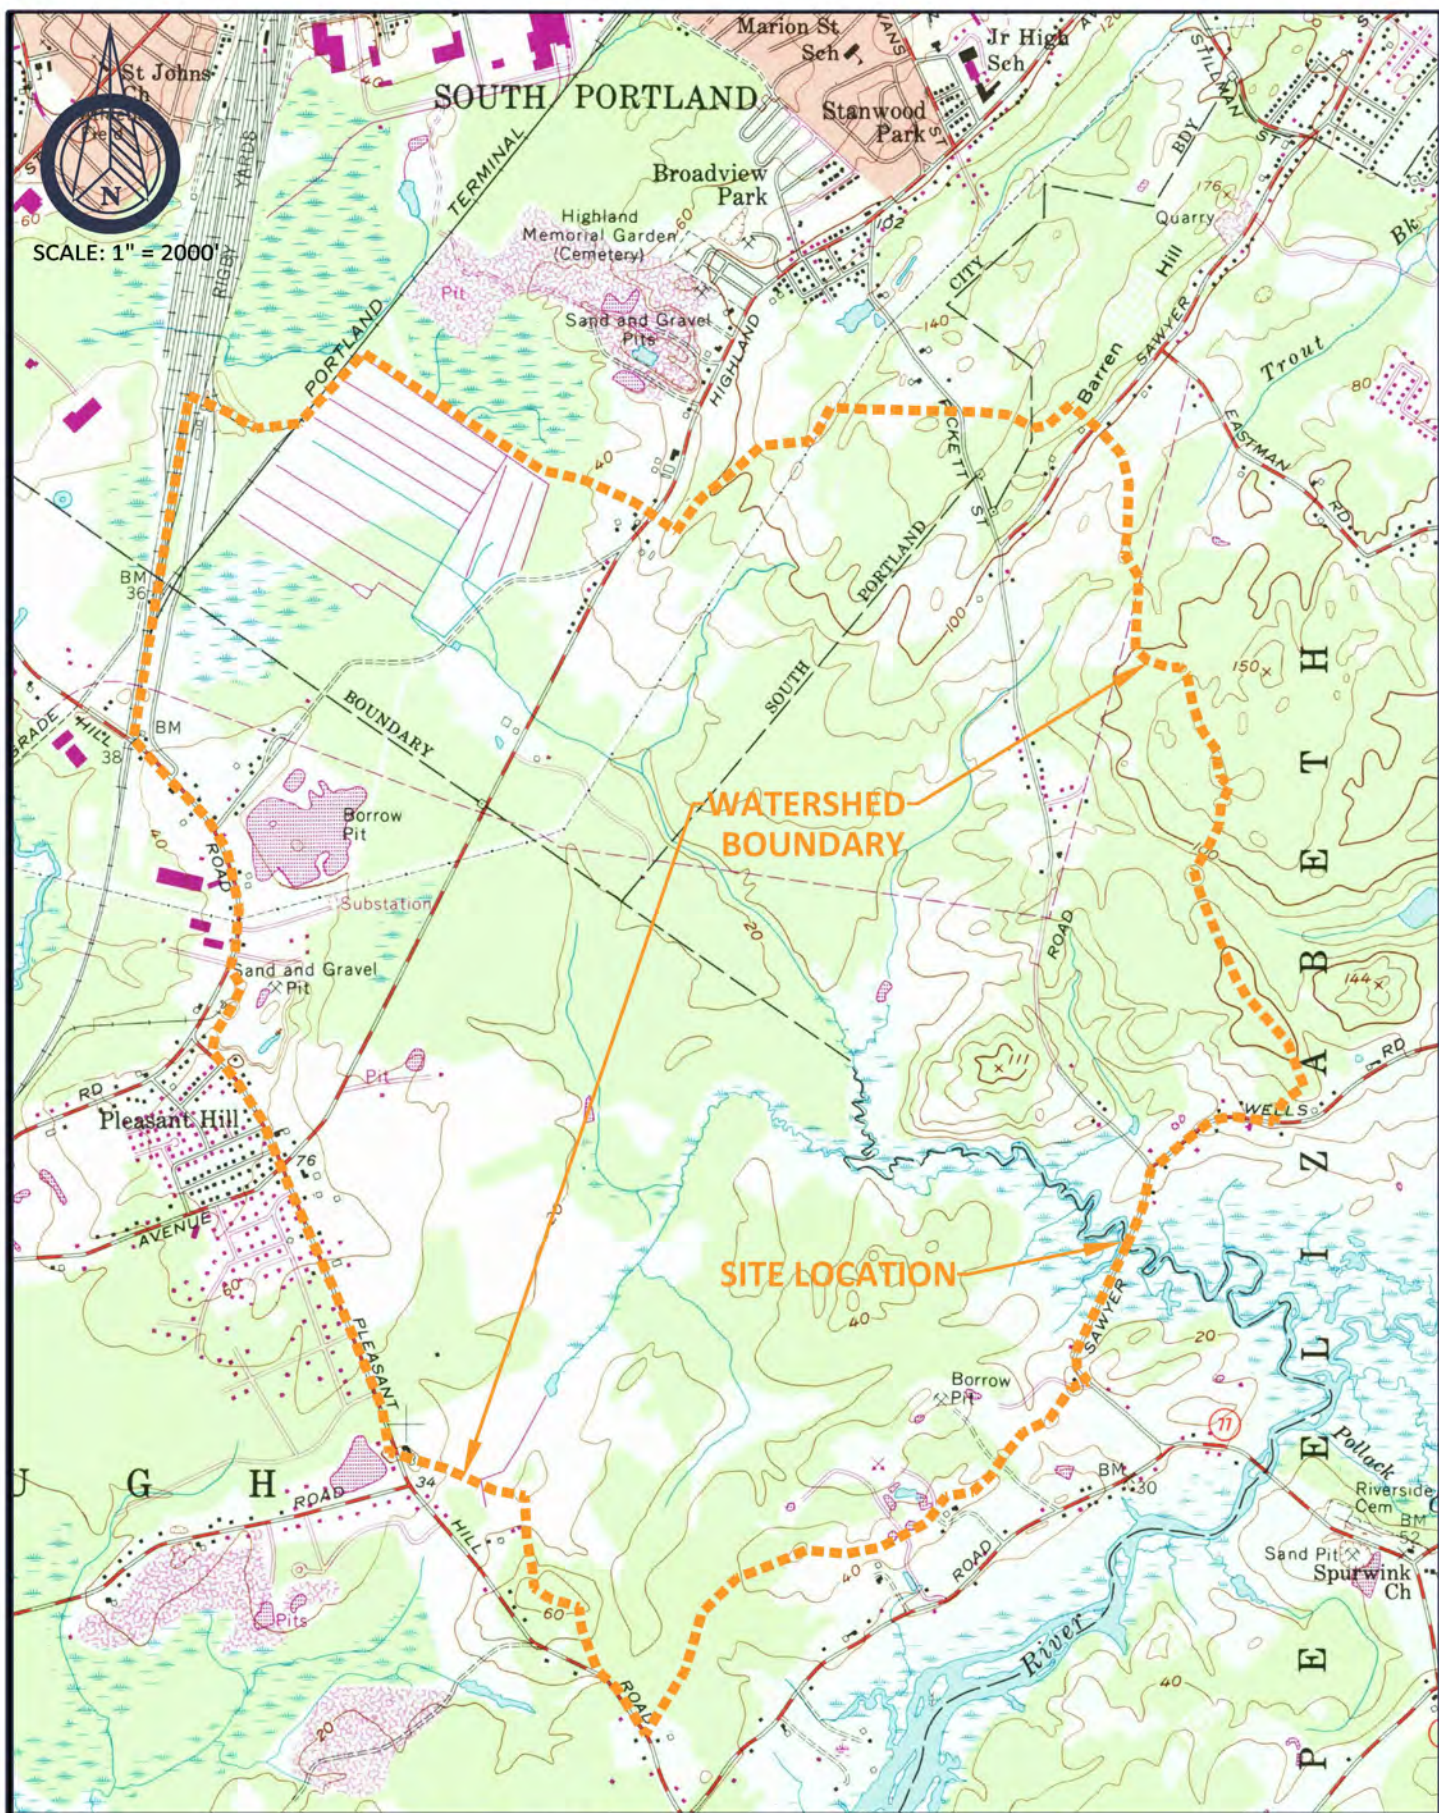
N
SCALE: 1" = 2000'
St Johns Ch
SOUTH PORTLAND
Marion St Sch
Jr High Sch
Stanwood Park
Broadview Park
Highland Memorial Garden (Cemetery)
Pit
Sand and Gravel Pits
HIGHLAND
TERMINAL
PORTLAND
RIGBY YARDS
CITY
BDY
STILLMAN ST
Quarry
176
Barren Hill
SAWYER
Trout
Bk
EASTMAN RD
80
140
102
40
60
PICKETT ST
SOUTH PORTLAND
100
150
BM 36
BM 38
GRADE HILL
BOUNDARY
ROAD
Borrow Pit
Substation
WATERSHED BOUNDARY
20
ROAD
Sand and Gravel Pit
Pit
144
111
RD
WELLS
E L I Z A B E T H
RD
Pleasant Hill
76
AVENUE
60
PLEASANT
SITE LOCATION
40
SAWYER
20
Borrow Pit
11
Pollack
BM 30
Riverside Cem
BM 52
Sand Pit
Spurwink Ch
U G H
ROAD
34
HILL
60
Pits
20
ROAD
40
ROAD
River
40
P